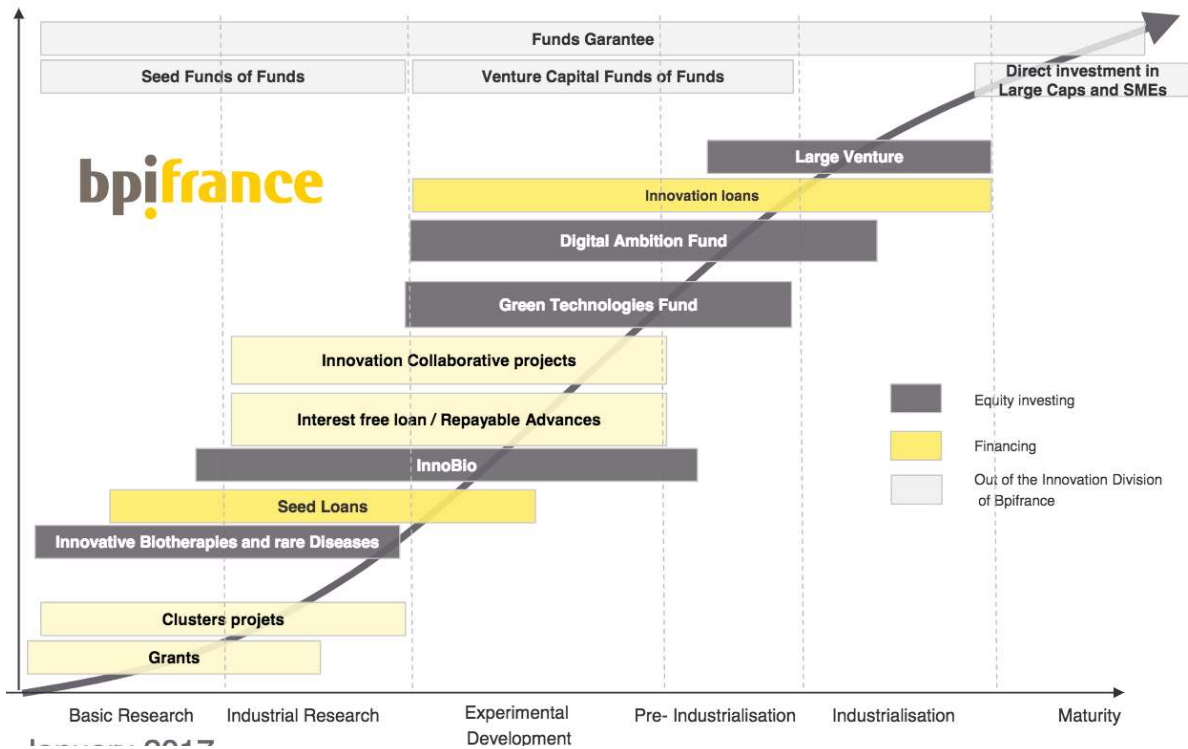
Funds Garantee

Seed Funds of Funds

Venture Capital Funds of Funds

Direct investment in Large Caps and SMEs

bpifrance

Large Venture

Innovation loans

Digital Ambition Fund

Green Technologies Fund

Innovation Collaborative projects

Interest free loan / Repayable Advances

InnoBio

Seed Loans

Innovative Biotherapies and rare Diseases

Clusters projets

Grants

Equity investing

Financing

Out of the Innovation Division of Bpifrance

Basic Research

Industrial Research

Experimental Development

Pre- Industrialisation

Industrialisation

Maturity

January 2017